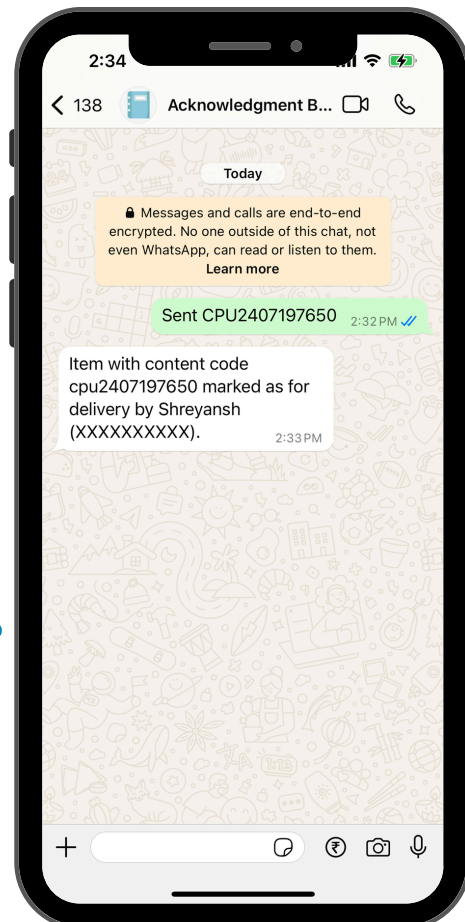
2:34

< 138 Acknowledgment B...

Today

Messages and calls are end-to-end encrypted. No one outside of this chat, not even WhatsApp, can read or listen to them. Learn more

Sent CPU2407197650 2:32 PM

Item with content code cpu2407197650 marked as for delivery by Shreyansh (XXXXXXXXXX). 2:33 PM

+ ₹